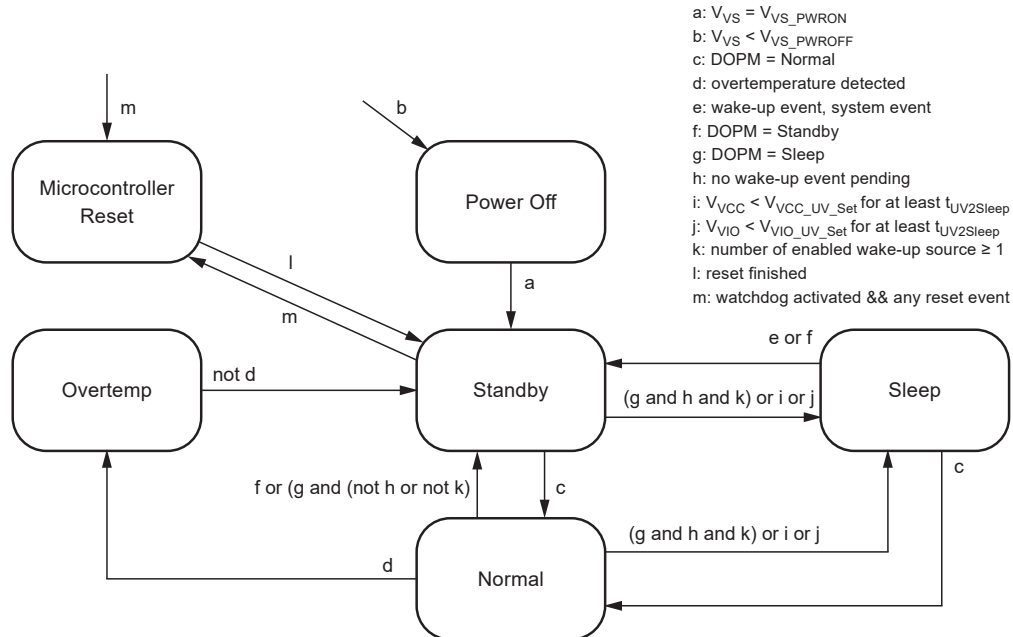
a: $V_{VS} = V_{VS\_PWRON}$
b: $V_{VS} < V_{VS\_PWROFF}$
c: DOPM = Normal
d: overtemperature detected
e: wake-up event, system event
f: DOPM = Standby
g: DOPM = Sleep
h: no wake-up event pending
i: $V_{VCC} < V_{VCC\_UV\_Set}$ for at least $t_{UV2Sleep}$
j: $V_{VIO} < V_{VIO\_UV\_Set}$ for at least $t_{UV2Sleep}$
k: number of enabled wake-up source ≥ 1
l: reset finished
m: watchdog activated && any reset event

m
Microcontroller Reset
b
Power Off
l
m
a
Overtemp
not d
Standby
e or f
(g and h and k) or i or j
Sleep
f or (g and (not h or not k)
c
c
(g and h and k) or i or j
d
Normal